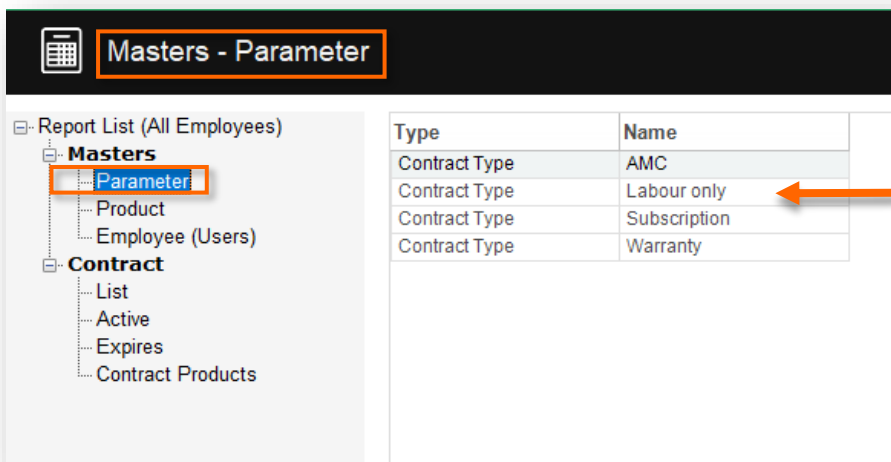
Masters - Parameter

Report List (All Employees)
Masters
Parameter
Product
Employee (Users)
Contract
List
Active
Expires
Contract Products

| Type | Name |
|---|---|
| Contract Type | AMC |
| Contract Type | Labour only |
| Contract Type | Subscription |
| Contract Type | Warranty |